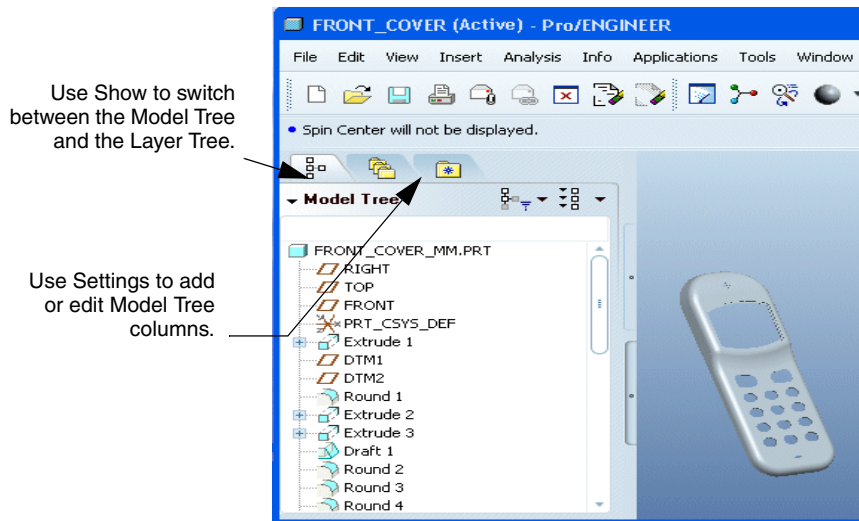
Use Show to switch between the Model Tree and the Layer Tree.

Use Settings to add or edit Model Tree columns.

FRONT_COVER (Active) - Pro/ENGINEER

File Edit View Insert Analysis Info Applications Tools Window

• Spin Center will not be displayed.

Model Tree

FRONT_COVER_MM.PRT
RIGHT
TOP
FRONT
PRT_CSYS_DEF
Extrude 1
DTM1
DTM2
Round 1
Extrude 2
Extrude 3
Draft 1
Round 2
Round 3
Round 4